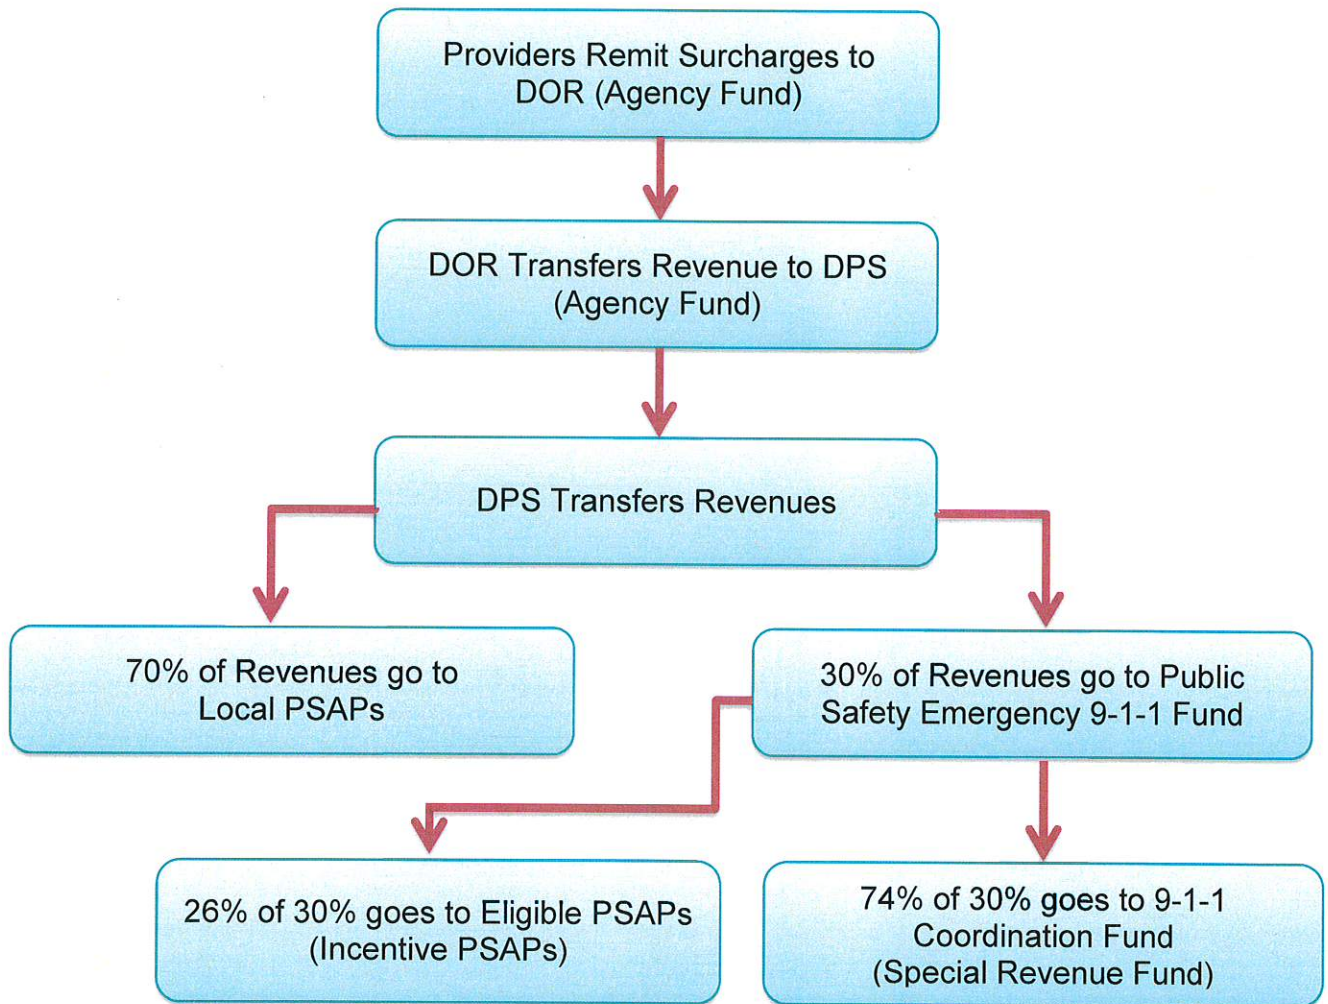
Providers Remit Surcharges to DOR (Agency Fund)

DOR Transfers Revenue to DPS (Agency Fund)

DPS Transfers Revenues

70% of Revenues go to Local PSAPs

30% of Revenues go to Public Safety Emergency 9-1-1 Fund

26% of 30% goes to Eligible PSAPs (Incentive PSAPs)

74% of 30% goes to 9-1-1 Coordination Fund (Special Revenue Fund)